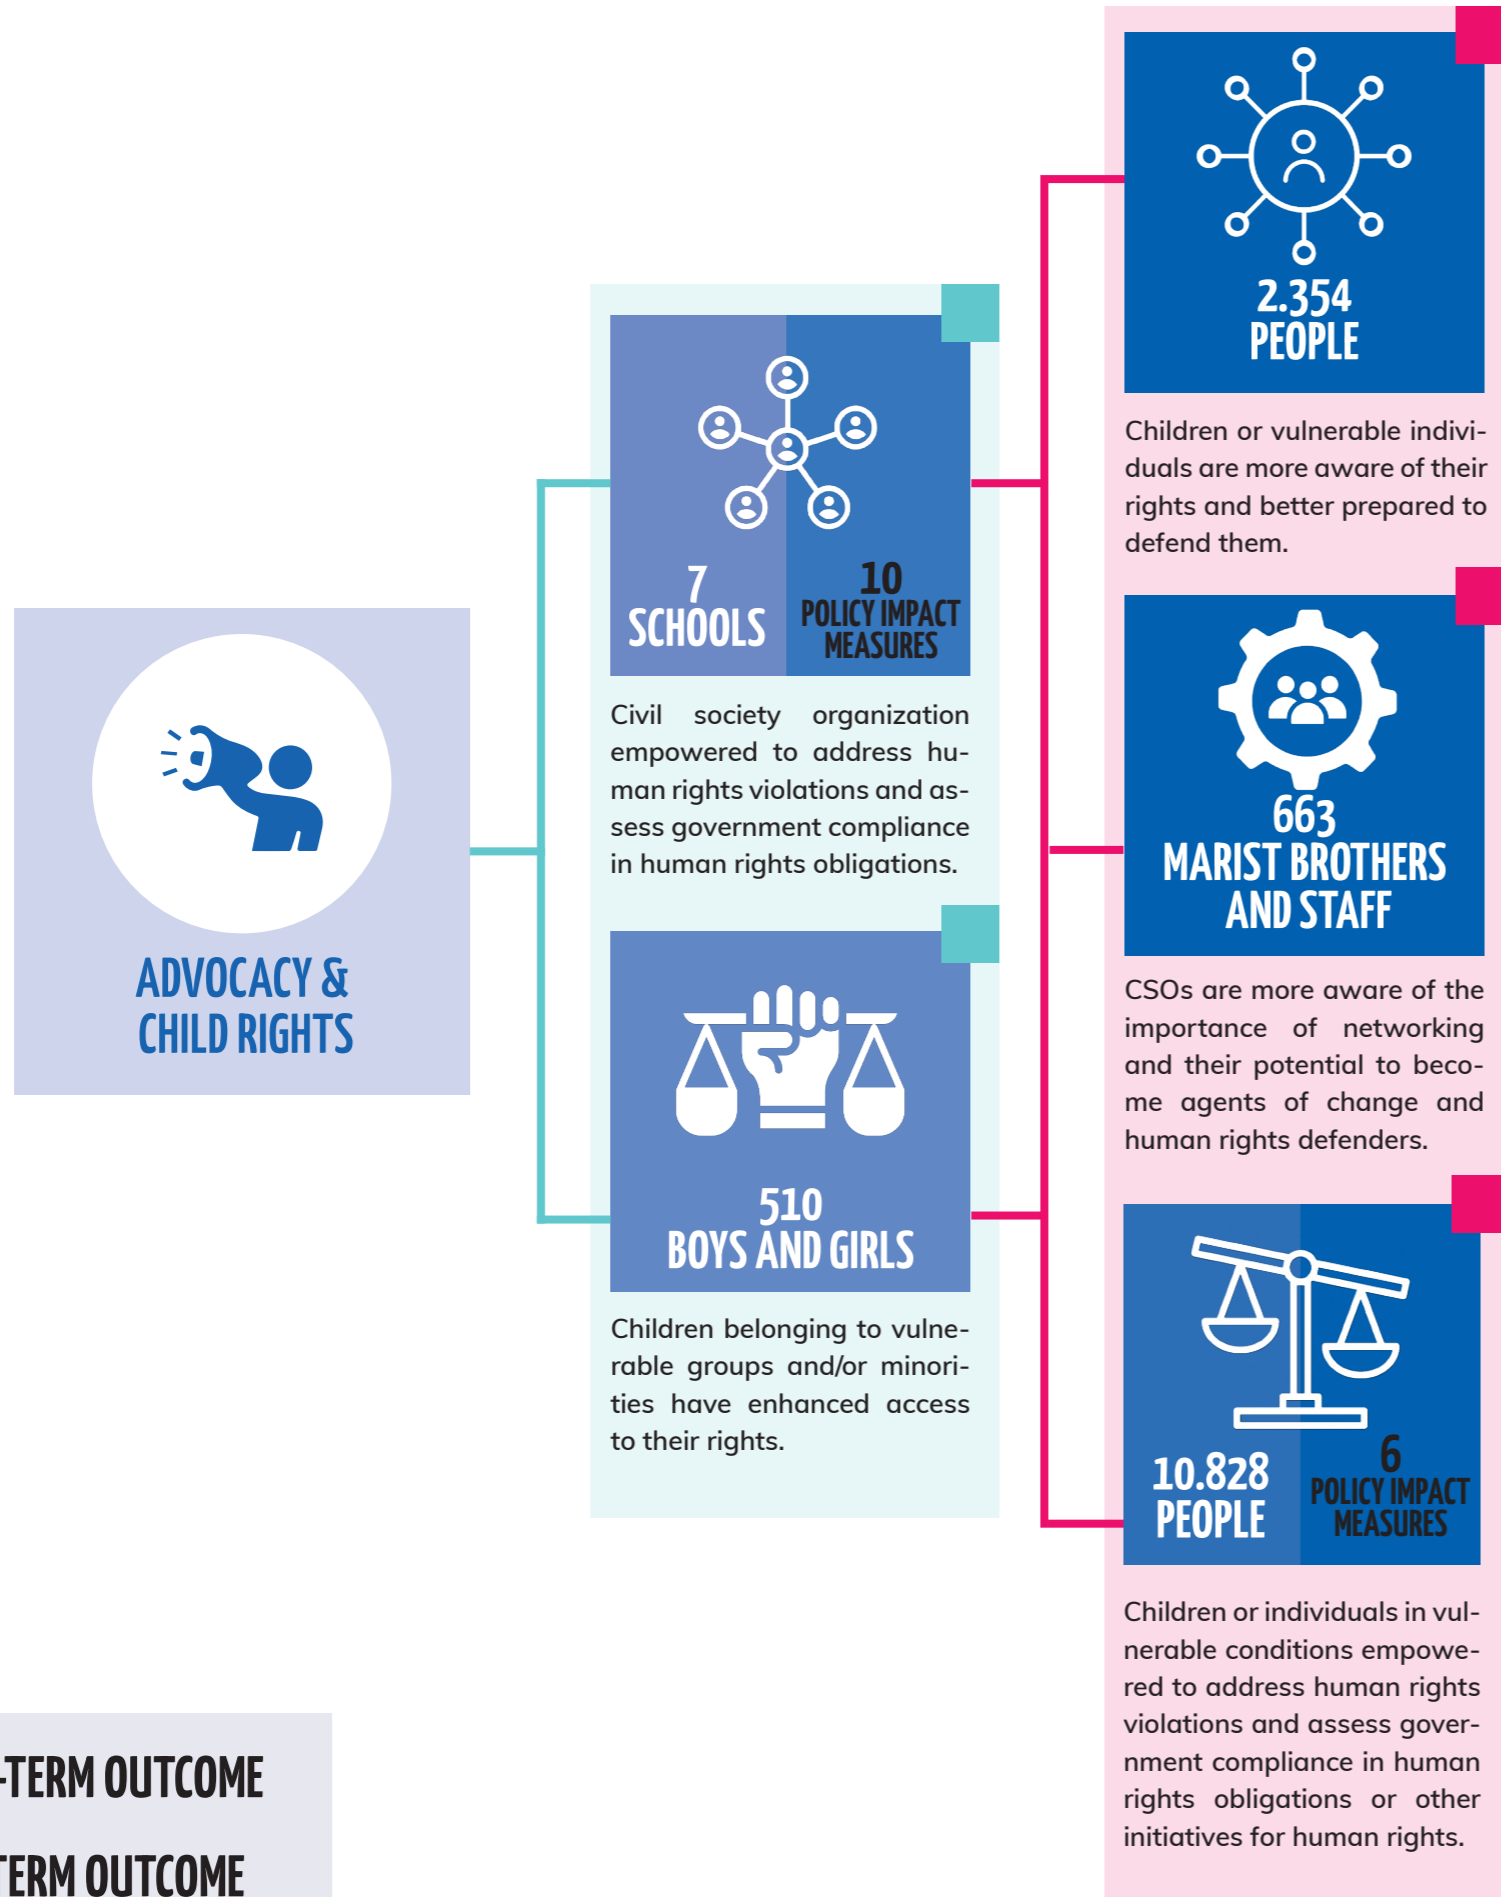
ADVOCACY & CHILD RIGHTS

7 SCHOOLS

10 POLICY IMPACT MEASURES

Civil society organization empowered to address human rights violations and assess government compliance in human rights obligations.

510 BOYS AND GIRLS

Children belonging to vulnerable groups and/or minorities have enhanced access to their rights.

2.354 PEOPLE

Children or vulnerable individuals are more aware of their rights and better prepared to defend them.

663 MARIST BROTHERS AND STAFF

CSOs are more aware of the importance of networking and their potential to become agents of change and human rights defenders.

10.828 PEOPLE

6 POLICY IMPACT MEASURES

Children or individuals in vulnerable conditions empowered to address human rights violations and assess government compliance in human rights obligations or other initiatives for human rights.

-TERM OUTCOME

TERM OUTCOME